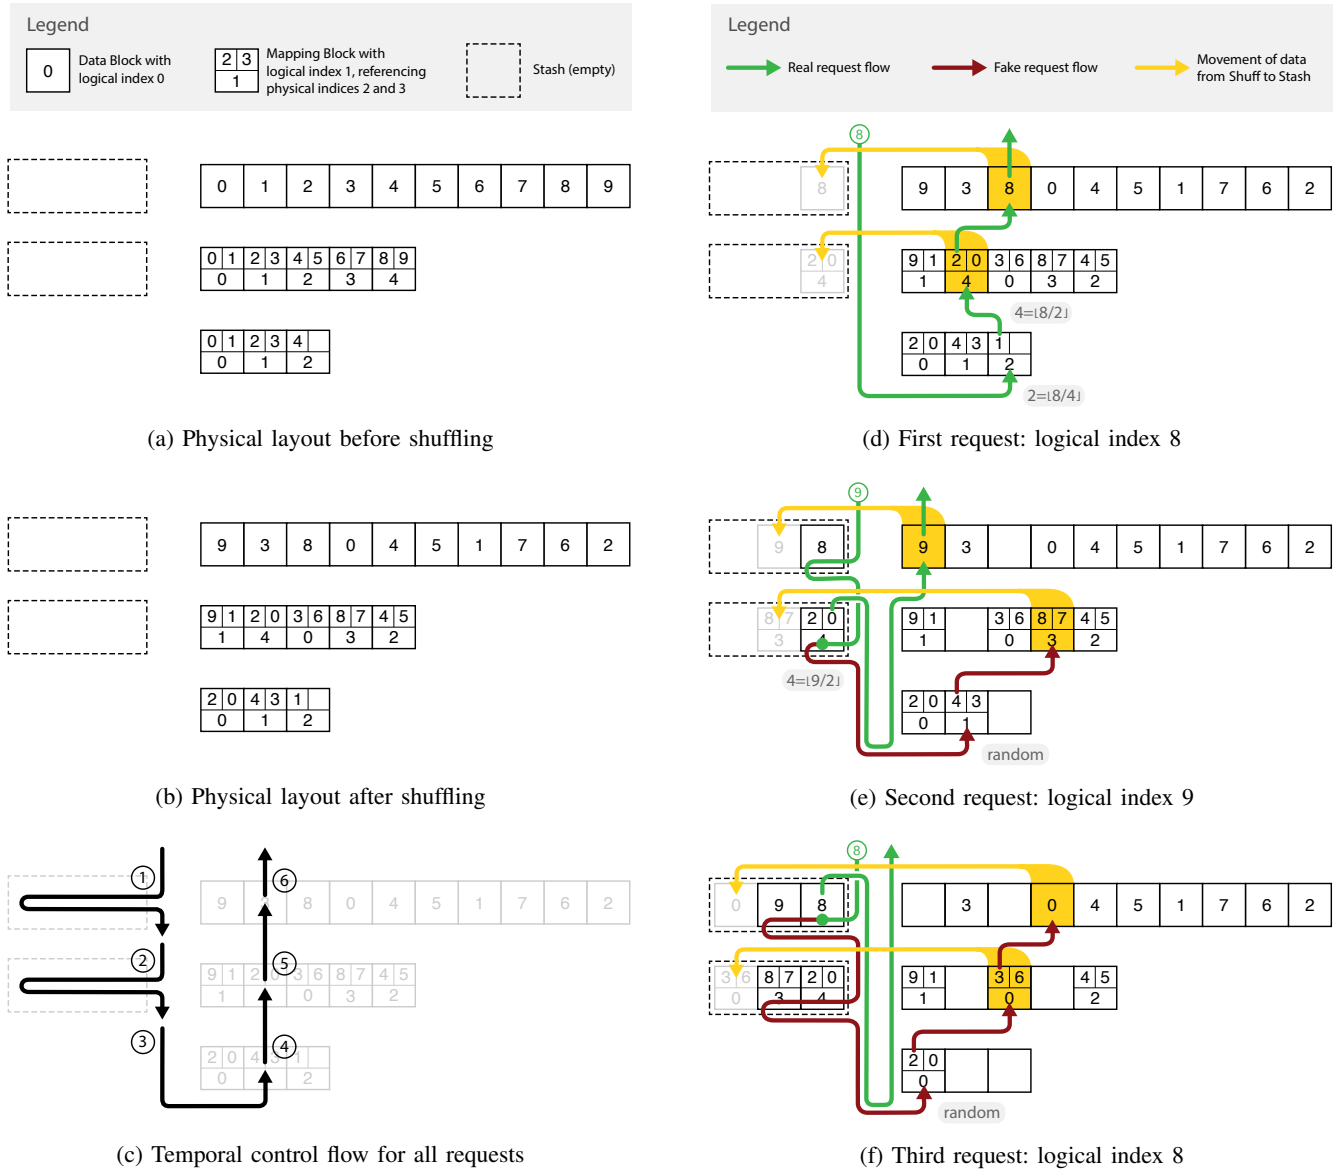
Legend

0 Data Block with logical index 0

2 3 / 1 Mapping Block with logical index 1, referencing physical indices 2 and 3

Stash (empty)

| 0 | 1 | 2 | 3 | 4 | 5 | 6 | 7 | 8 | 9 |
|---|---|---|---|---|---|---|---|---|---|

| 0 1 | 2 3 | 4 5 | 6 7 | 8 9 |
|---|---|---|---|---|
| 0 | 1 | 2 | 3 | 4 |

| 0 1 | 2 3 | 4 |
|---|---|---|
| 0 | 1 | 2 |

(a) Physical layout before shuffling

| 9 | 3 | 8 | 0 | 4 | 5 | 1 | 7 | 6 | 2 |
|---|---|---|---|---|---|---|---|---|---|

| 9 1 | 2 0 | 3 6 | 8 7 | 4 5 |
|---|---|---|---|---|
| 1 | 4 | 0 | 3 | 2 |

| 2 0 | 4 3 | 1 |
|---|---|---|
| 0 | 1 | 2 |

(b) Physical layout after shuffling

1 2 3 4 5 6

9 3 8 0 4 5 1 7 6 2

9 1 2 0 3 6 8 7 4 5
1 4 0 3 2

2 0 4 3 1
0 1 2

(c) Temporal control flow for all requests

Legend

Real request flow

Fake request flow

Movement of data from Shuff to Stash

8

8

| 9 | 3 | 8 | 0 | 4 | 5 | 1 | 7 | 6 | 2 |
|---|---|---|---|---|---|---|---|---|---|

2 0
4

| 9 1 | 2 0 | 3 6 | 8 7 | 4 5 |
|---|---|---|---|---|
| 1 | 4 | 0 | 3 | 2 |

4=⌊8/2⌋

| 2 0 | 4 3 | 1 |
|---|---|---|
| 0 | 1 | 2 |

2=⌊8/4⌋

(d) First request: logical index 8

9

9 8

| 9 | 3 | | 0 | 4 | 5 | 1 | 7 | 6 | 2 |
|---|---|---|---|---|---|---|---|---|---|

8 7 2 0
3 4

| 9 1 | | 3 6 | 8 7 | 4 5 |
|---|---|---|---|---|
| 1 | | 0 | 3 | 2 |

4=⌊9/2⌋

| 2 0 | 4 3 | |
|---|---|---|
| 0 | 1 | |

random

(e) Second request: logical index 9

8

0 9 8

| | 3 | | 0 | 4 | 5 | 1 | 7 | 6 | 2 |
|---|---|---|---|---|---|---|---|---|---|

3 6 8 7 2 0
0 3 4

| 9 1 | | 3 6 | | 4 5 |
|---|---|---|---|---|
| 1 | | 0 | | 2 |

| 2 0 | | |
|---|---|---|
| 0 | | |

random

(f) Third request: logical index 8